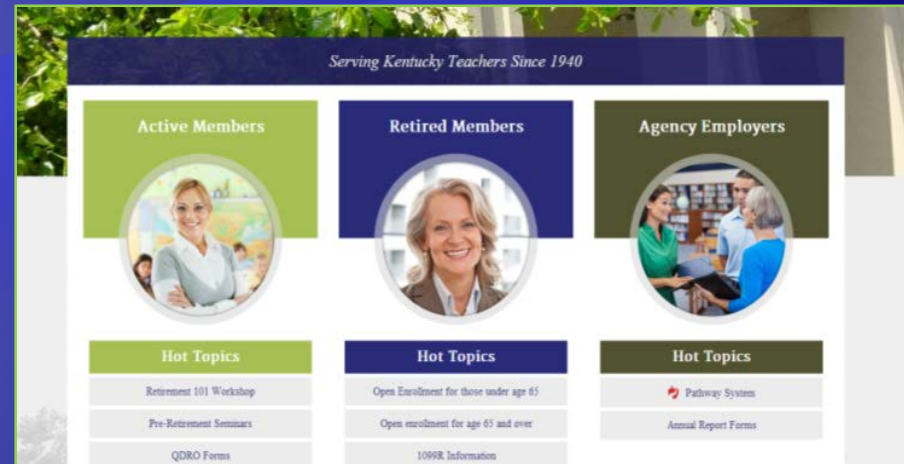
Serving Kentucky Teachers Since 1940

Active Members

Hot Topics

Retirement 101 Workshop

Pre-Retirement Seminars

QDRO Forms

Retired Members

Hot Topics

Open Enrollment for those under age 65

Open enrollment for age 65 and over

1099R Information

Agency Employers

Hot Topics

Pathway System

Annual Report Forms